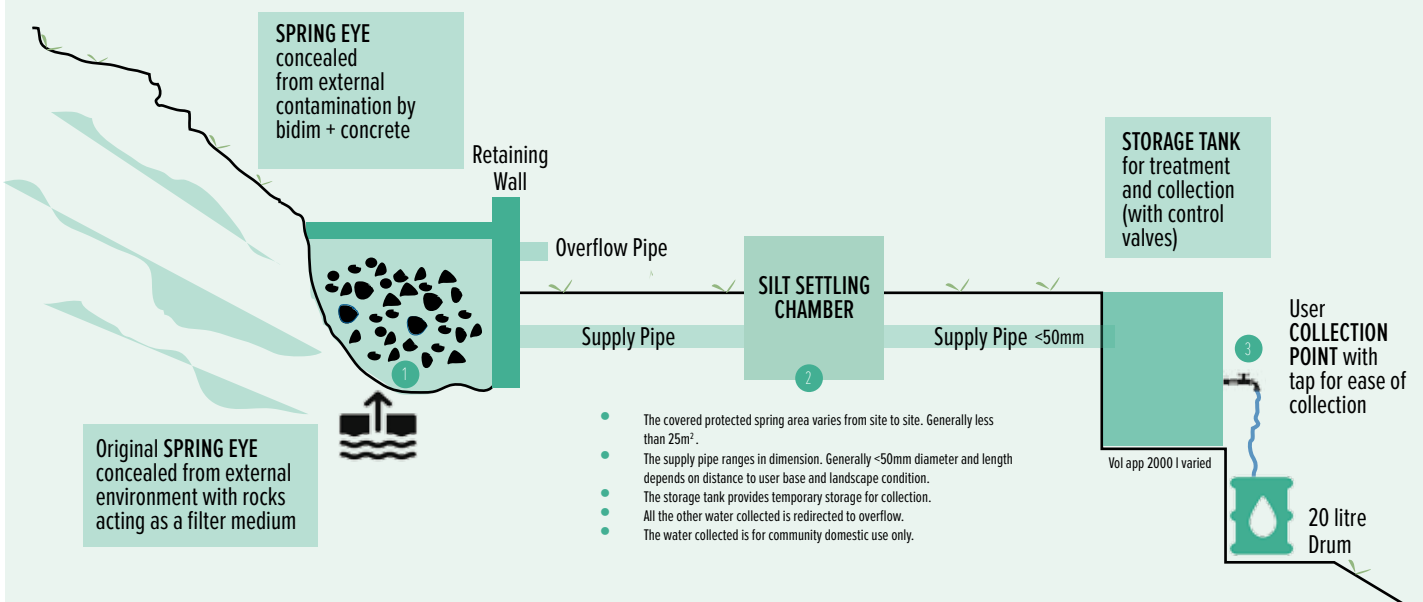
SPRING EYE concealed from external contamination by bidim + concrete

Retaining Wall

Overflow Pipe

SILT SETTLING CHAMBER

STORAGE TANK for treatment and collection (with control valves)

Supply Pipe

Supply Pipe <50mm

1

2

3

User COLLECTION POINT with tap for ease of collection

Original SPRING EYE concealed from external environment with rocks acting as a filter medium

- The covered protected spring area varies from site to site. Generally less than 25m$^2$.
- The supply pipe ranges in dimension. Generally <50mm diameter and length depends on distance to user base and landscape condition.
- The storage tank provides temporary storage for collection.
- All the other water collected is redirected to overflow.
- The water collected is for community domestic use only.

Vol app 2000 l varied

20 litre Drum